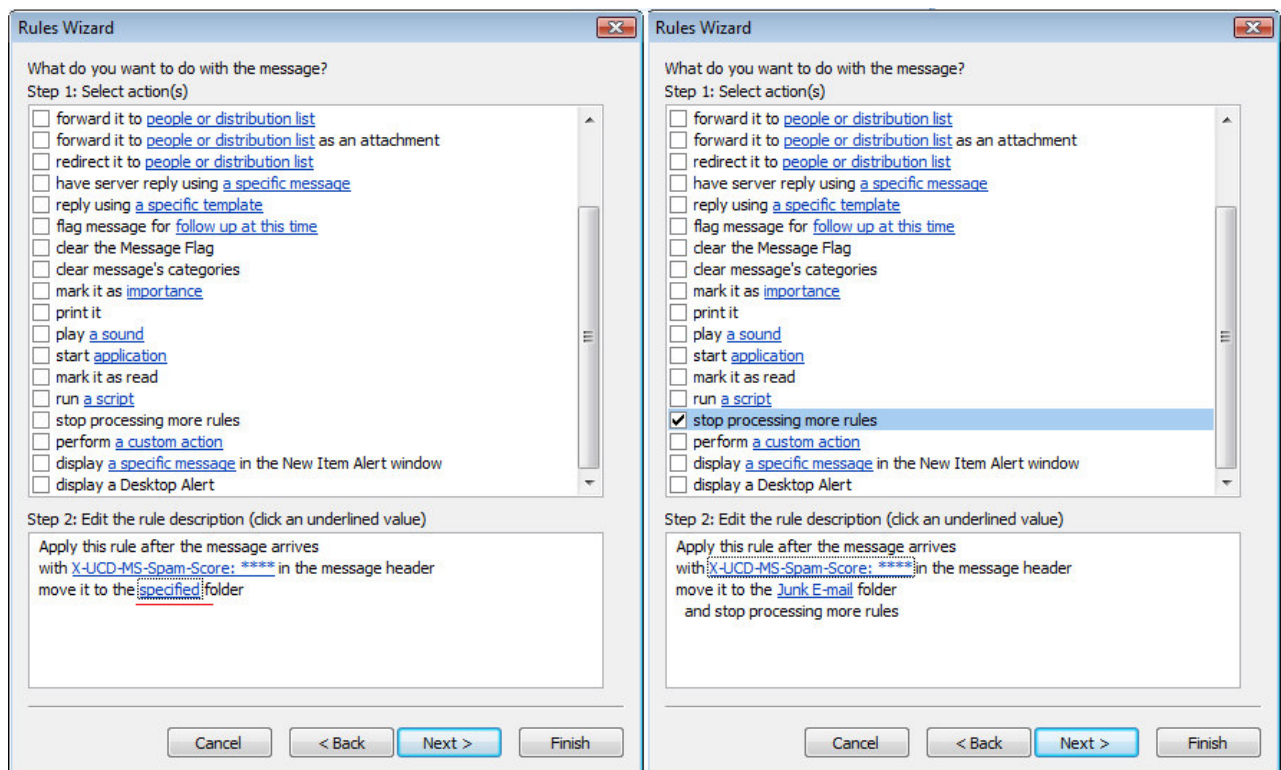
Rules Wizard

What do you want to do with the message?
Step 1: Select action(s)

forward it to people or distribution list
forward it to people or distribution list as an attachment
redirect it to people or distribution list
have server reply using a specific message
reply using a specific template
flag message for follow up at this time
clear the Message Flag
clear message's categories
mark it as importance
print it
play a sound
start application
mark it as read
run a script
stop processing more rules
perform a custom action
display a specific message in the New Item Alert window
display a Desktop Alert

Step 2: Edit the rule description (click an underlined value)

Apply this rule after the message arrives
with X-UCD-MS-Spam-Score: **** in the message header
move it to the specified folder

Cancel
< Back
Next >
Finish

Rules Wizard

What do you want to do with the message?
Step 1: Select action(s)

forward it to people or distribution list
forward it to people or distribution list as an attachment
redirect it to people or distribution list
have server reply using a specific message
reply using a specific template
flag message for follow up at this time
clear the Message Flag
clear message's categories
mark it as importance
print it
play a sound
start application
mark it as read
run a script
stop processing more rules
perform a custom action
display a specific message in the New Item Alert window
display a Desktop Alert

Step 2: Edit the rule description (click an underlined value)

Apply this rule after the message arrives
with X-UCD-MS-Spam-Score: **** in the message header
move it to the Junk E-mail folder
and stop processing more rules

Cancel
< Back
Next >
Finish